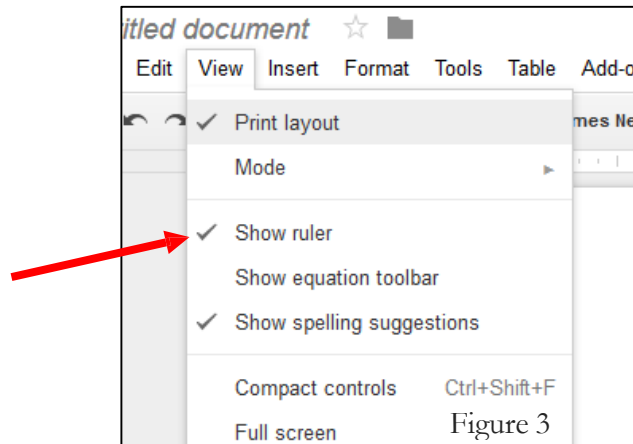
itled document

Edit View Insert Format Tools Table Add-o

mes Ne

✓ Print layout

Mode

✓ Show ruler

Show equation toolbar

✓ Show spelling suggestions

Compact controls Ctrl+Shift+F

Full screen

Figure 3